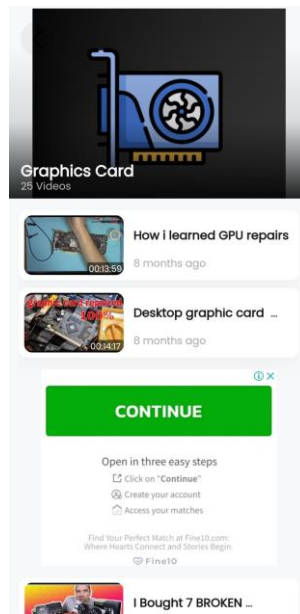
Graphics Card
25 Videos

00:13:59
How i learned GPU repairs
8 months ago

00:14:17
Desktop graphic card ...
8 months ago

CONTINUE

Open in three easy steps
Click on "Continue"
Create your account
Access your matches

Find Your Perfect Match at Fine10.com: Where Hearts Connect and Stories Begin.
Fine10

I Bought 7 BROKEN ...